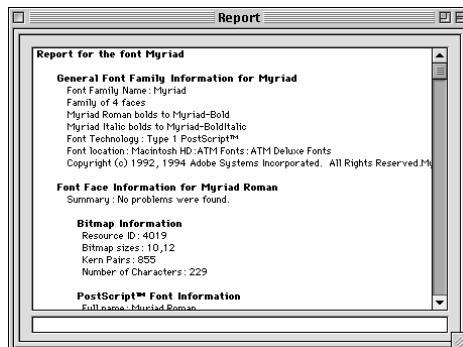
Report

Report for the font Myriad

General Font Family Information for Myriad
Font Family Name : Myriad
Family of 4 faces
Myriad Roman bolds to Myriad-Bold
Myriad Italic bolds to Myriad-BoldItalic
Font Technology : Type 1 PostScript™
Font location : Macintosh HD:ATM Fonts:ATM Deluxe Fonts
Copyright (c) 1992, 1994 Adobe Systems Incorporated. All Rights Reserved.My

Font Face Information for Myriad Roman
Summary : No problems were found.

Bitmap Information
Resource ID : 4019
Bitmap sizes : 10,12
Kern Pairs : 855
Number of Characters : 229

PostScript™ Font Information
Full name : Myriad Roman